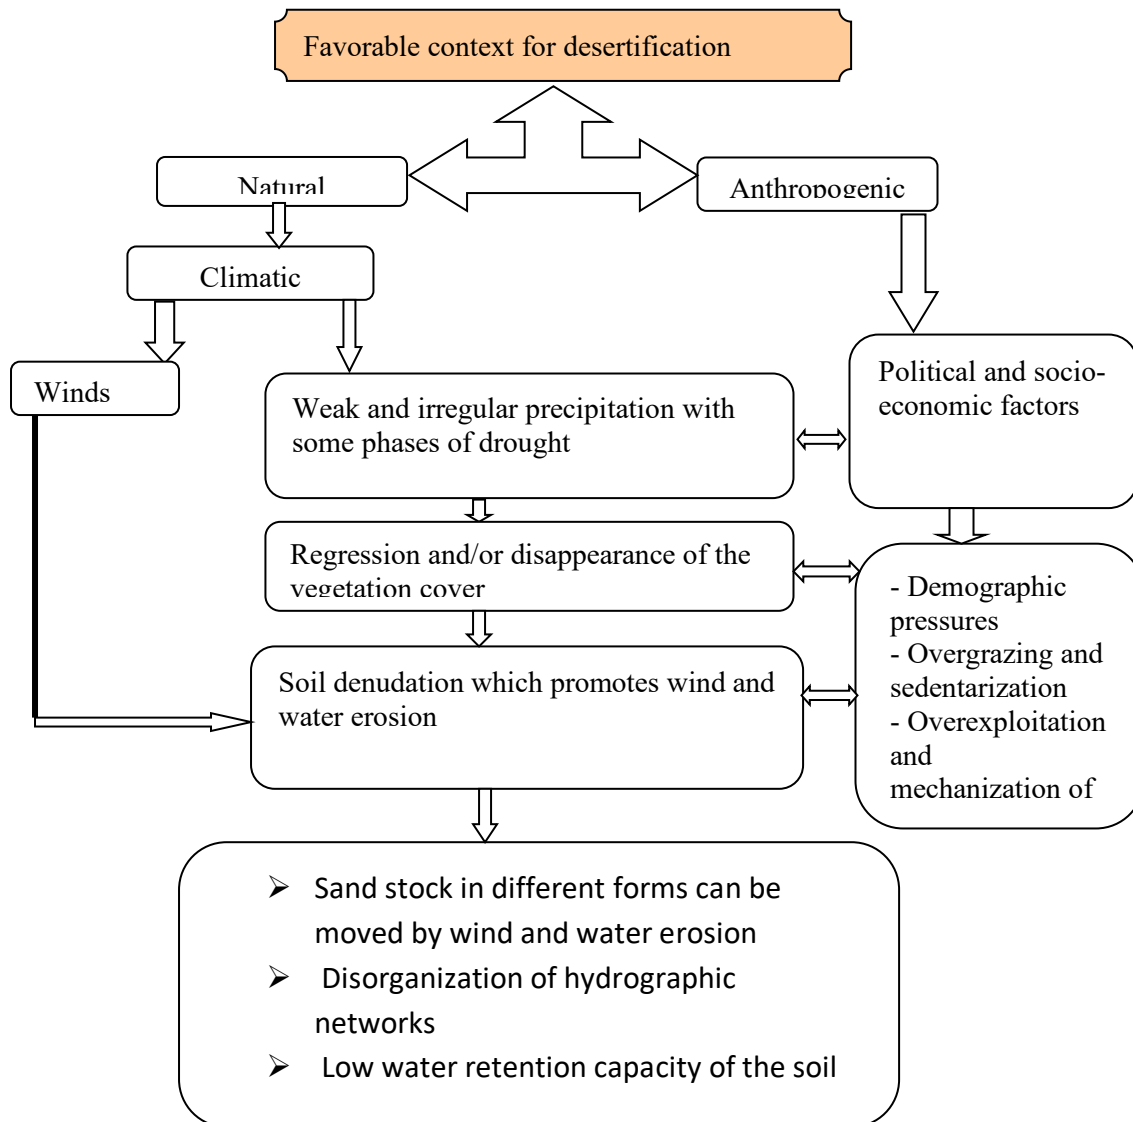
Favorable context for desertification

Natural

Anthropogenic

Climatic

Winds

Weak and irregular precipitation with some phases of drought

Political and socio-economic factors

Regression and/or disappearance of the vegetation cover

- Demographic pressures
- Overgrazing and sedentarization
- Overexploitation and mechanization of

Soil denudation which promotes wind and water erosion

➢ Sand stock in different forms can be moved by wind and water erosion
➢ Disorganization of hydrographic networks
➢ Low water retention capacity of the soil